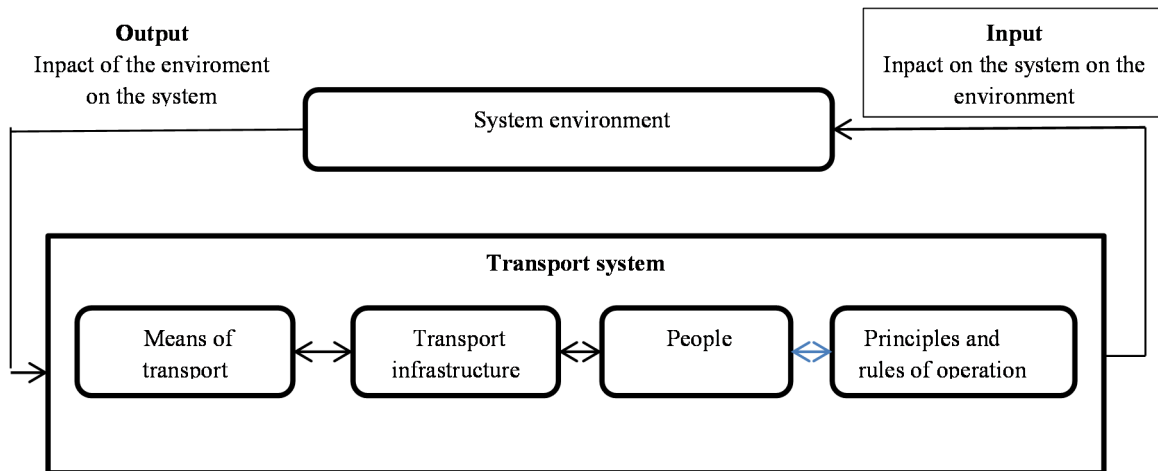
**Output**
Inpact of the enviroment on the system

**Input**
Inpact on the system on the environment

System environment

**Transport system**

Means of transport

Transport infrastructure

People

Principles and rules of operation